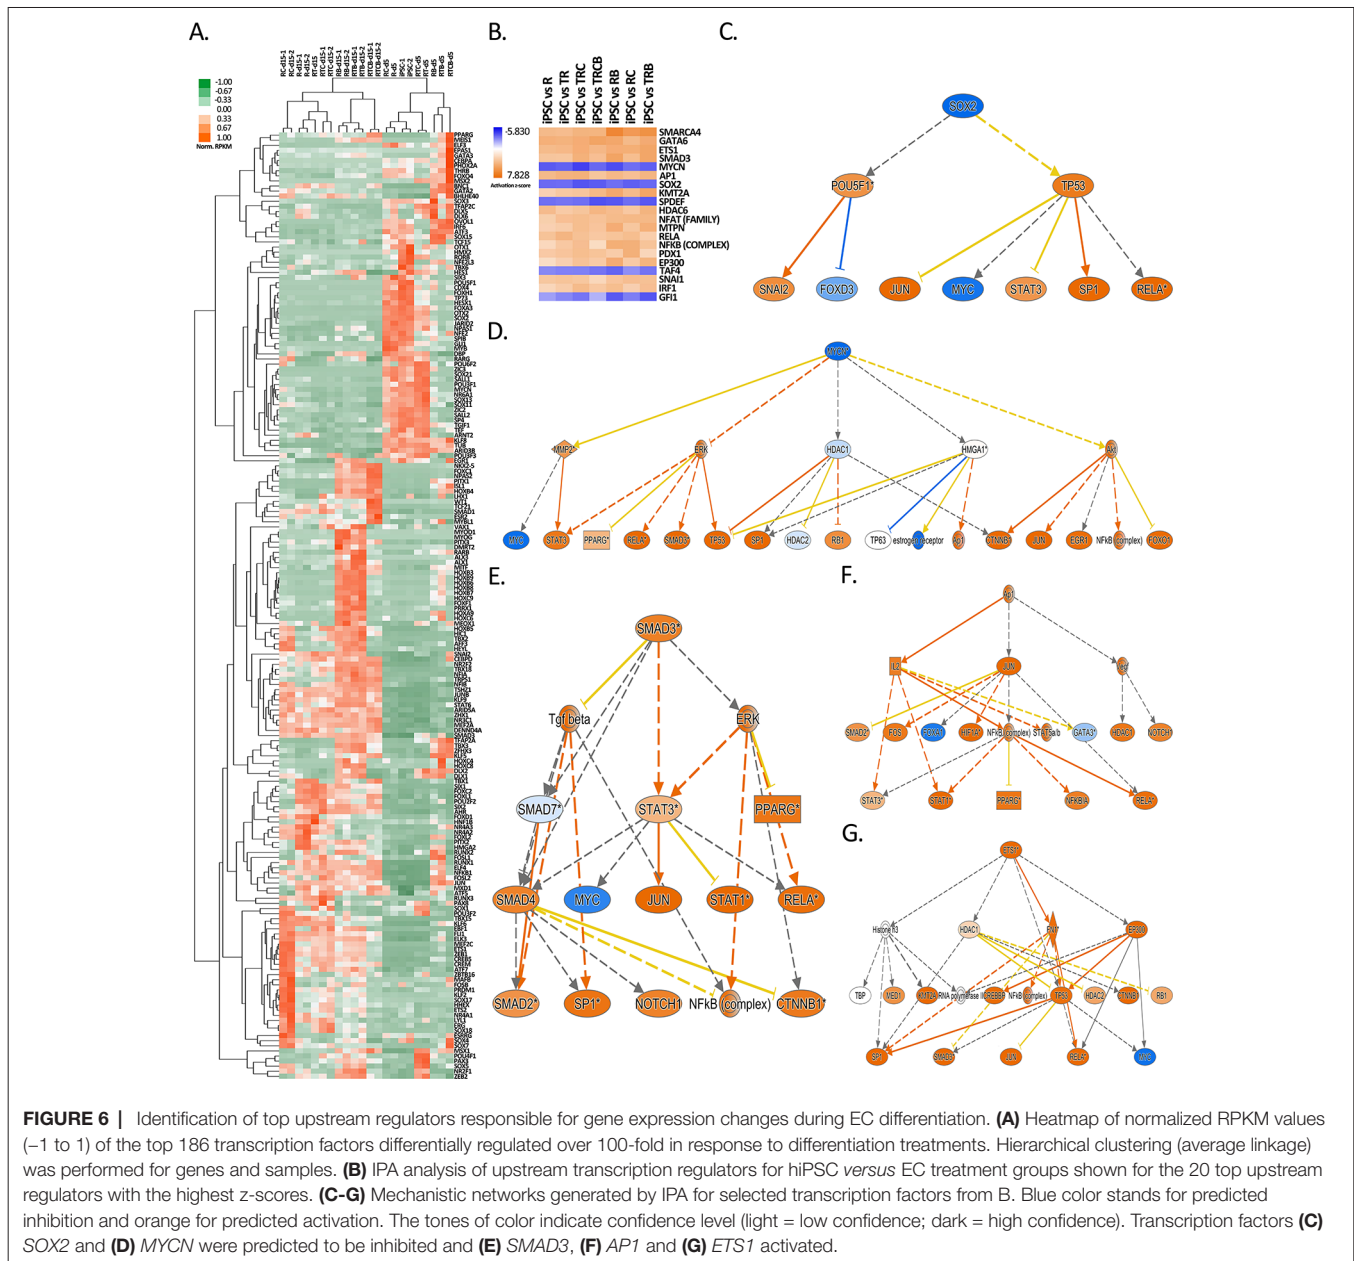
A.

-1.00
-0.67
-0.33
0.00
0.33
0.67
1.00
Norm. RPKM

B.

iPSC vs R
iPSC vs TR
iPSC vs TRC
iPSC vs TRCB
iPSC vs RB
iPSC vs RC
iPSC vs TRB

-5.830
7.828
Activation z-score

SMARCA4
GATA6
ETS1
SMAD3
MYCN
AP1
SOX2
KMT2A
SPDEF
HDAC6
NFAT (FAMILY)
MTPN
RELA
NFKB (COMPLEX)
PDX1
EP300
TAF4
SNAI1
IRF1
GFI1

C.

SOX2
POU5F1*
TP53
SNAI2
FOXD3
JUN
MYC
STAT3
SP1
RELA*

D.

MYCN*
MMP2*
ERK
HDAC1
HMGA1*
Akt
MYC
STAT3
PPARG*
RELA*
SMAD3
TP53
SP1
HDAC2
RB1
TP63
estrogen receptor
Ap1
CTNNB1
JUN
EGR1
NFkB (complex)
FOXO1

E.

SMAD3*
Tgf beta
ERK
SMAD7*
STAT3*
PPARG*
SMAD4
MYC
JUN
STAT1*
RELA*
SMAD2*
SP1*
NOTCH1
NFkB (complex)
CTNNB1*

F.

Ap1
IL2
JUN
Akt
SMAD2*
FOS
FOXA2
HIF1A*
NFkB (complex)
STAT5a/b
GATA3*
HDAC1
NOTCH1
STAT3*
STAT1*
PPARG*
NFKBIA
RELA*

G.

ETS1*
Histone h3
HDAC1
PAX7
EP300
TBP
MED1
KMT2A
RNA polymerase II
CREBBP
NFkB (complex)
TP53
HDAC2
CTNNB1
RB1
SP1
SMAD3
JUN
RELA*
MYC

FIGURE 6 | Identification of top upstream regulators responsible for gene expression changes during EC differentiation. (A) Heatmap of normalized RPKM values (−1 to 1) of the top 186 transcription factors differentially regulated over 100-fold in response to differentiation treatments. Hierarchical clustering (average linkage) was performed for genes and samples. (B) IPA analysis of upstream transcription regulators for hiPSC versus EC treatment groups shown for the 20 top upstream regulators with the highest z-scores. (C-G) Mechanistic networks generated by IPA for selected transcription factors from B. Blue color stands for predicted inhibition and orange for predicted activation. The tones of color indicate confidence level (light = low confidence; dark = high confidence). Transcription factors (C) SOX2 and (D) MYCN were predicted to be inhibited and (E) SMAD3, (F) AP1 and (G) ETS1 activated.